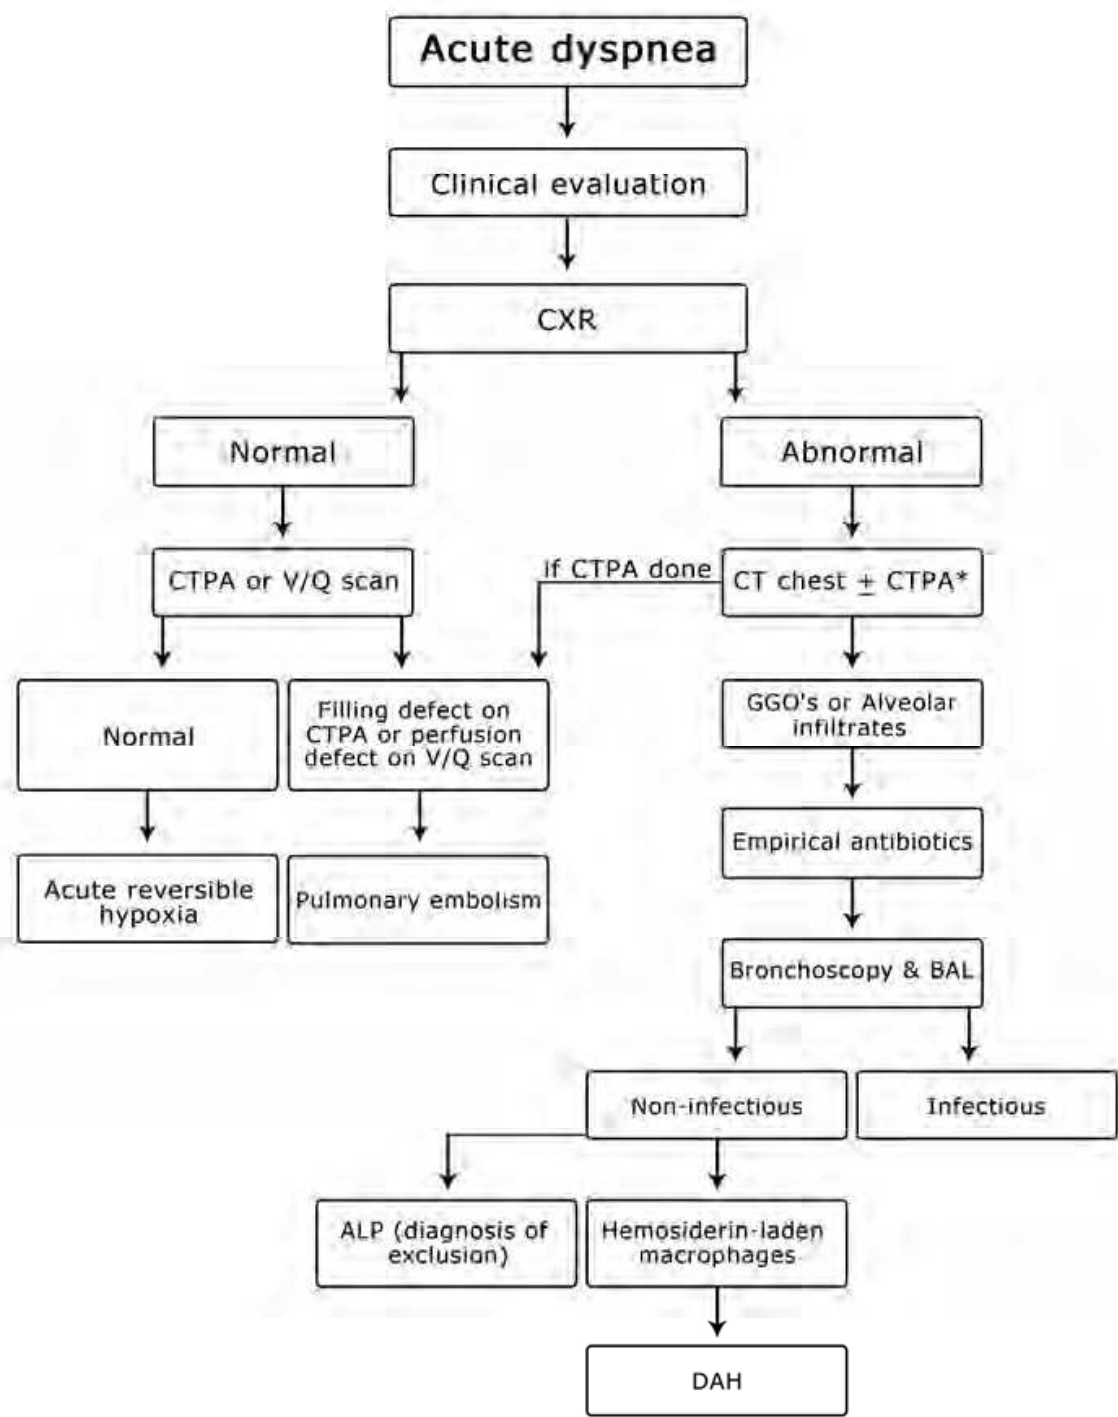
Acute dyspnea

Clinical evaluation

CXR

Normal

Abnormal

CTPA or V/Q scan

If CTPA done

CT chest $\pm$ CTPA*

Normal

Filling defect on CTPA or perfusion defect on V/Q scan

GGO's or Alveolar infiltrates

Acute reversible hypoxia

Pulmonary embolism

Empirical antibiotics

Bronchoscopy & BAL

Non-infectious

Infectious

ALP (diagnosis of exclusion)

Hemosiderin-laden macrophages

DAH